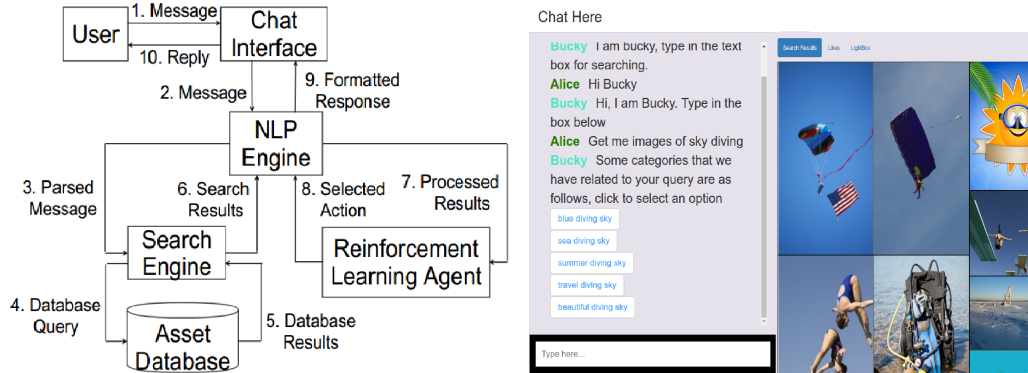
User

1. Message

Chat Interface

10. Reply

2. Message

9. Formatted Response

NLP Engine

3. Parsed Message

6. Search Results

8. Selected Action

7. Processed Results

Search Engine

Reinforcement Learning Agent

4. Database Query

Asset Database

5. Database Results

Chat Here

Bucky I am bucky, type in the text box for searching.

Alice Hi Bucky

Bucky Hi, I am Bucky. Type in the box below

Alice Get me images of sky diving

Bucky Some categories that we have related to your query are as follows, click to select an option

blue diving sky

sea diving sky

summer diving sky

travel diving sky

beautiful diving sky

Type here...

Search Results

Likes

LightBox